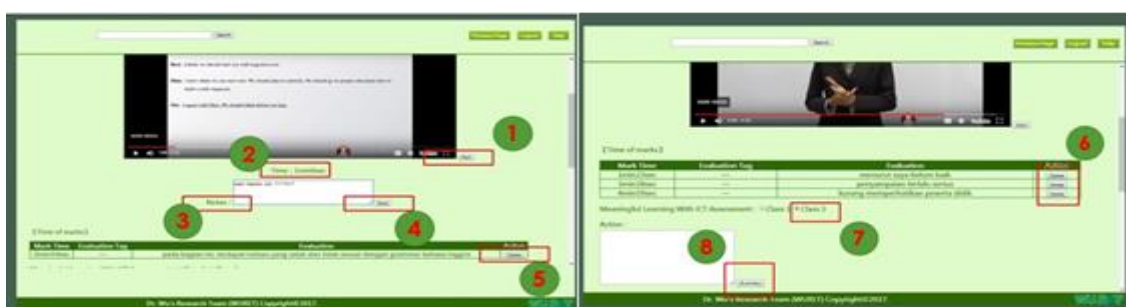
Search

Personal Page Logout Help

1

2

Time : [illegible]

Notes :

3

4

Save

[Time of marks]

| Mark Time | Evaluation Tag | Evaluation | Action |
|---|---|---|---|
| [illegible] | --- | pada bagian ini, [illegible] | Delete |

5

Dr. Wu's Research Team (MUST) Copyright©2017

Search

Personal Page Logout Help

[Time of marks]

6

| Mark Time | Evaluation Tag | Evaluation | Action |
|---|---|---|---|
| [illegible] | --- | intonasi saya belum baik | Delete |
| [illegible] | --- | penyampaian terlalu serius | Delete |
| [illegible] | --- | kurang memperhatikan peserta didik | Delete |

Meaningful Learning With ICT Assessment : Class 1 Class 2

7

8

Action :

Submit

Dr. Wu's Research Team (MUST) Copyright©2017